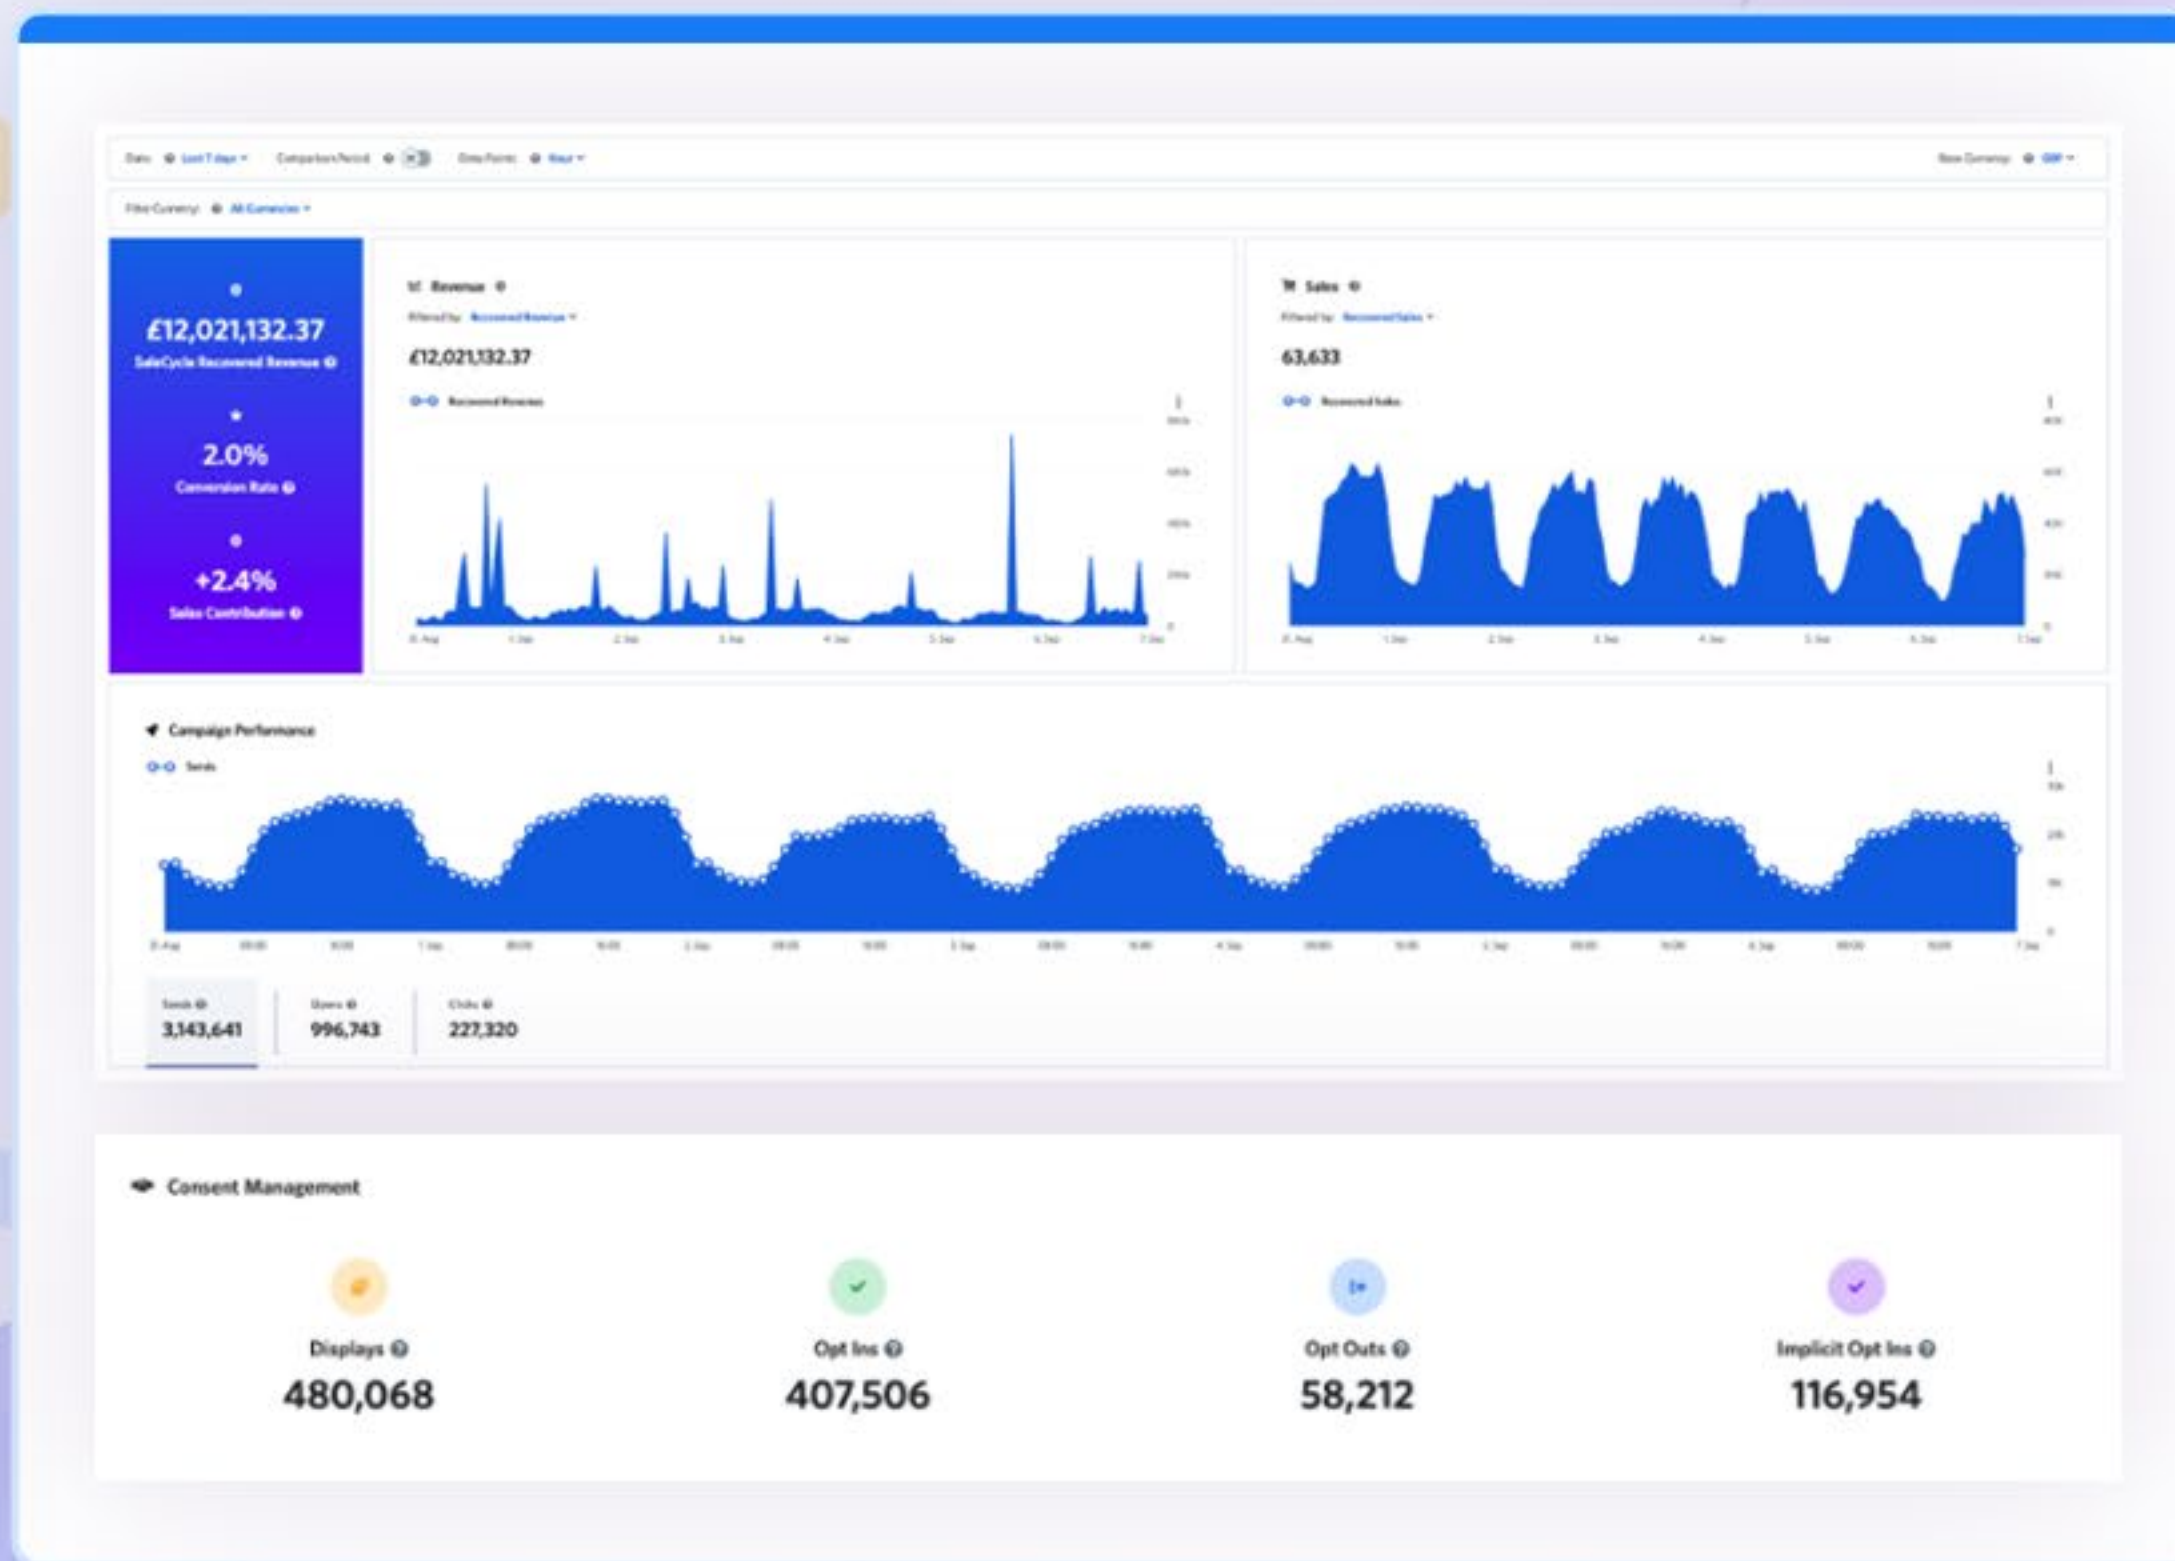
Date: Last 7 days ▾ Comparison Period Data Points: Hour ▾ Base Currency: GBP ▾

Filter Currency: All Currencies ▾

£12,021,132.37
SaleCycle Recovered Revenue

2.0%
Conversion Rate

+2.4%
Sales Contribution

Revenue
Filtered by: Recovered Revenue ▾
£12,021,132.37
Recovered Revenue

Sales
Filtered by: Recovered Sales ▾
63,633
Recovered Sales

Campaign Performance
Sends

Sends
3,143,641

Opens
996,743

Clicks
227,320

Consent Management

Displays
480,068

Opt Ins
407,506

Opt Outs
58,212

Implicit Opt Ins
116,954